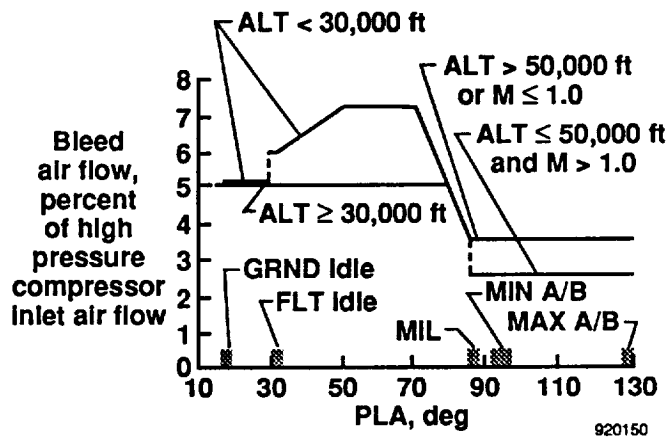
ALT < 30,000 ft

ALT > 50,000 ft or M ≤ 1.0

ALT ≤ 50,000 ft and M > 1.0

ALT ≥ 30,000 ft

Bleed air flow, percent of high pressure compressor inlet air flow

8
7
6
5
4
3
2
1
0

GRND idle

FLT idle

MIL

MIN A/B

MAX A/B

10 30 50 70 90 110 130

PLA, deg

920150